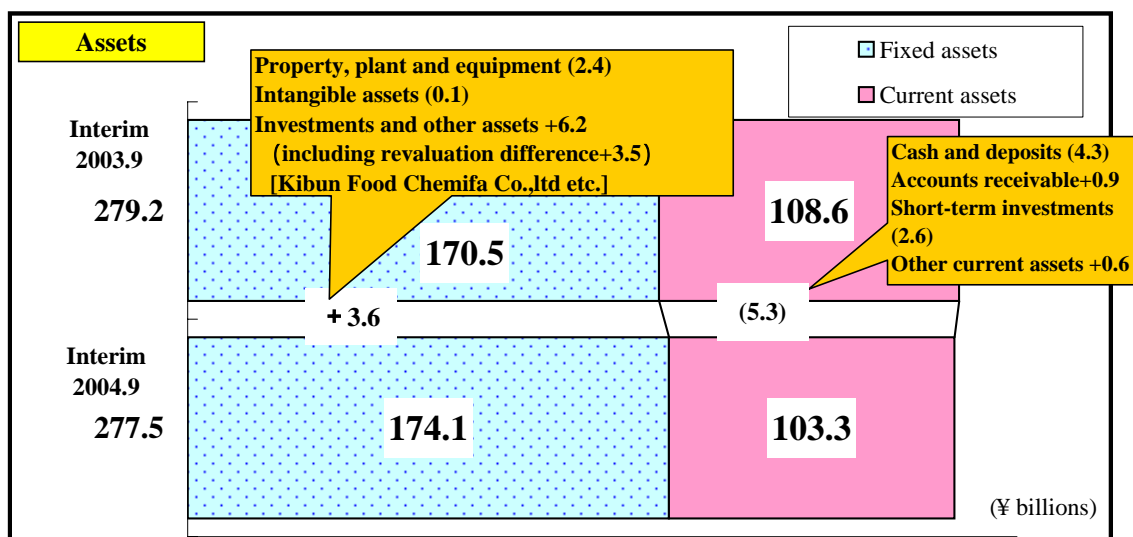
Assets

Fixed assets

Current assets

Property, plant and equipment (2.4)
Intangible assets (0.1)
Investments and other assets +6.2
（including revaluation difference+3.5）
[Kibun Food Chemifa Co.,ltd etc.]

Interim 2003.9

279.2

170.5

108.6

Cash and deposits (4.3)
Accounts receivable+0.9
Short-term investments (2.6)
Other current assets +0.6

+ 3.6

(5.3)

Interim 2004.9

277.5

174.1

103.3

(¥ billions)